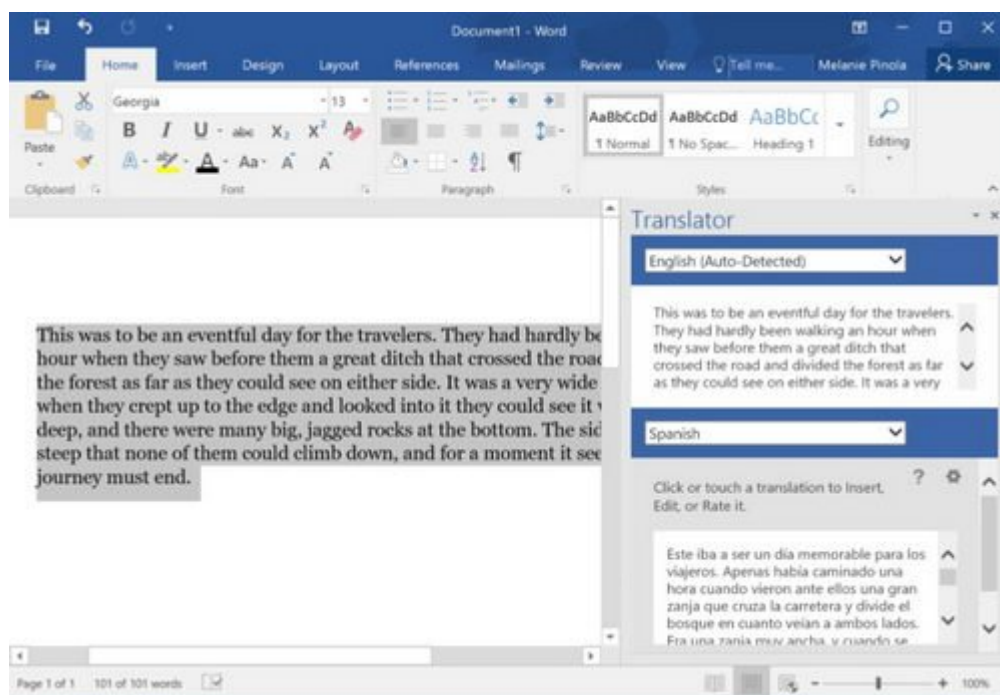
Document1 - Word

File Home Insert Design Layout References Mailings Review View Tell me... Melanie Pinola Share

Paste

Clipboard

Georgia 13

B I U abc $X_2$ $X^2$

A Aa A A

Font

Paragraph

AaBbCcDd AaBbCcDd AaBbCc

1 Normal 1 No Spac... Heading 1

Styles

Editing

This was to be an eventful day for the travelers. They had hardly be hour when they saw before them a great ditch that crossed the road the forest as far as they could see on either side. It was a very wide when they crept up to the edge and looked into it they could see it deep, and there were many big, jagged rocks at the bottom. The sid steep that none of them could climb down, and for a moment it see journey must end.

Translator

English (Auto-Detected)

This was to be an eventful day for the travelers. They had hardly been walking an hour when they saw before them a great ditch that crossed the road and divided the forest as far as they could see on either side. It was a very

Spanish

Click or touch a translation to Insert, Edit, or Rate it.

Este iba a ser un día memorable para los viajeros. Apenas había caminado una hora cuando vieron ante ellos una gran zanja que cruza la carretera y divide el bosque en cuanto veían a ambos lados. Era una zanja muy ancha, y cuando se

Page 1 of 1 101 of 101 words

100%